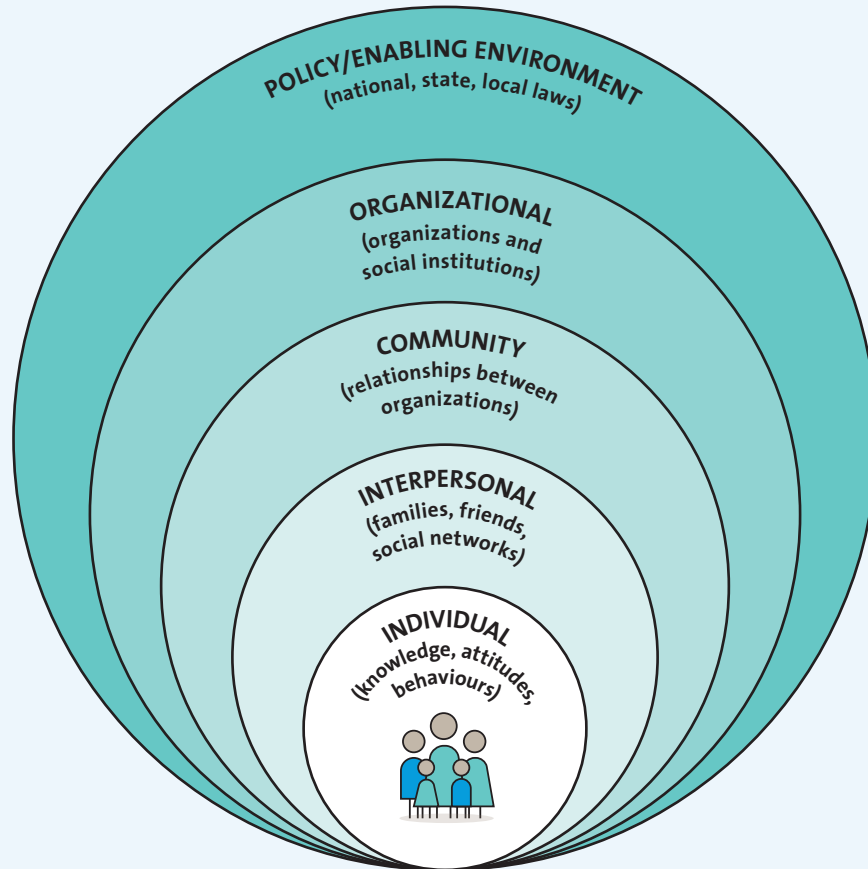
POLICY/ENABLING ENVIRONMENT
(national, state, local laws)

ORGANIZATIONAL
(organizations and social institutions)

COMMUNITY
(relationships between organizations)

INTERPERSONAL
(families, friends, social networks)

INDIVIDUAL
(knowledge, attitudes, behaviours)